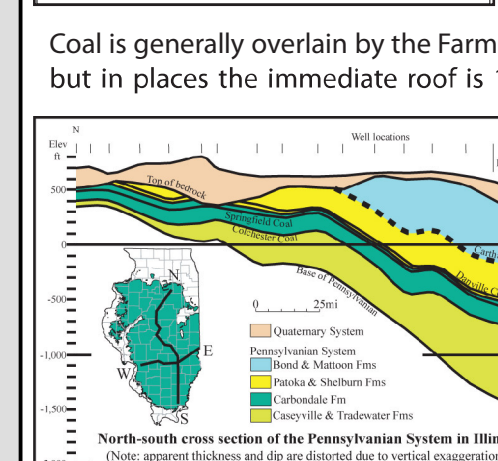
Coal is generally overlain by the Farm
but in places the immediate roof is

N

Elev ft

Well locations

500

Top of bedrock

Springfield Coal

Colchester Coal

0

Carb

Danville C

-500

Base of Pennsylvanian

0 25mi

-1,000

N

E

W

S

-1,500

Quaternary System

Pennsylvanian System

Bond & Mattoon Fms

Patoka & Shelburn Fms

Carbondale Fm

Caseyville & Tradewater Fms

North-south cross section of the Pennsylvanian System in Illin

(Note: apparent thickness and dip are distorted due to vertical exaggeration